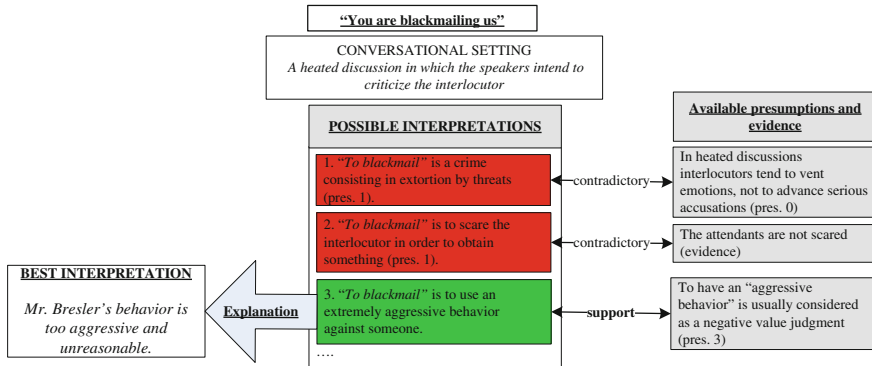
"You are blackmailing us"

CONVERSATIONAL SETTING
A heated discussion in which the speakers intend to criticize the interlocutor

POSSIBLE INTERPRETATIONS

1. "To blackmail" is a crime consisting in extortion by threats (pres. 1).

contradictory

2. "To blackmail" is to scare the interlocutor in order to obtain something (pres. 1).

contradictory

3. "To blackmail" is to use an extremely aggressive behavior against someone.

support

….

Available presumptions and evidence

In heated discussions interlocutors tend to vent emotions, not to advance serious accusations (pres. 0)

The attendants are not scared (evidence)

To have an "aggressive behavior" is usually considered as a negative value judgment (pres. 3)

BEST INTERPRETATION

Mr. Bresler's behavior is too aggressive and unreasonable.

Explanation